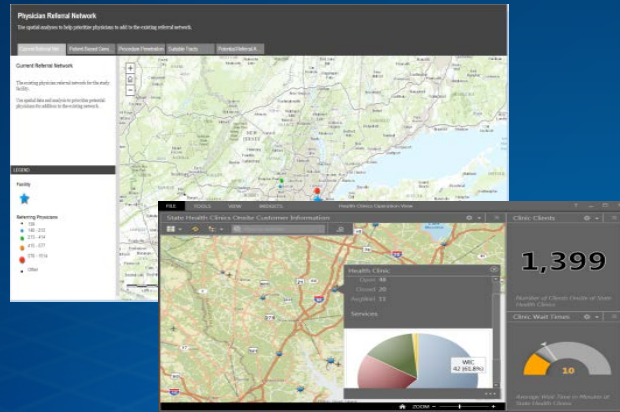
Physician Referral Network

The spatial analyses to help prioritize physicians to add to the existing referral network.

Current Referral Net | Patient Based Care | Procedure Penetration | Outside Trends | Potential Referrals

Current Referral Network

The existing physician referral network for the study facility.

Use spatial data and analysis to prioritize potential physicians for addition to the existing network.

LEGEND

Facility

Referring Physicians

FILE TOOLS VIEW PRODUCTS Health Clinics Operation View

State Health Clinics Onsite Customer Information

Health Clinic

Open 38

Closed 20

Anything 11

Services

WIC
42 (61.8%)

Clinic Clients

1,399

Number of Clients Onsite at State Health Clinics

Clinic Wait Times

10

Average Wait Time in Minutes at State Health Clinics

ZOOM